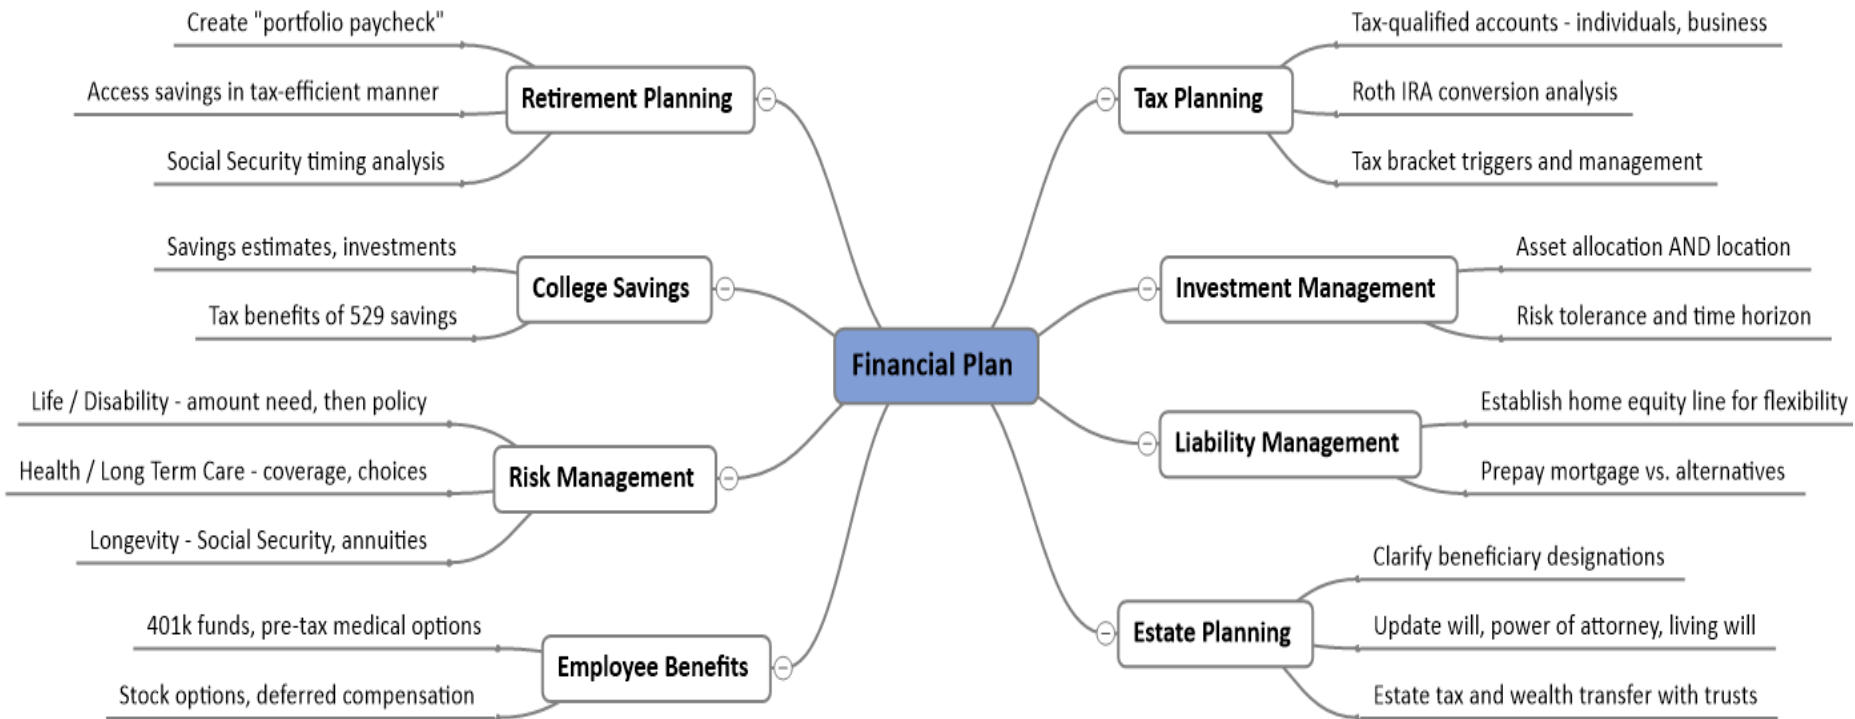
Financial Plan

Retirement Planning
Create "portfolio paycheck"
Access savings in tax-efficient manner
Social Security timing analysis

College Savings
Savings estimates, investments
Tax benefits of 529 savings

Risk Management
Life / Disability - amount need, then policy
Health / Long Term Care - coverage, choices
Longevity - Social Security, annuities

Employee Benefits
401k funds, pre-tax medical options
Stock options, deferred compensation

Tax Planning
Tax-qualified accounts - individuals, business
Roth IRA conversion analysis
Tax bracket triggers and management

Investment Management
Asset allocation AND location
Risk tolerance and time horizon

Liability Management
Establish home equity line for flexibility
Prepay mortgage vs. alternatives

Estate Planning
Clarify beneficiary designations
Update will, power of attorney, living will
Estate tax and wealth transfer with trusts